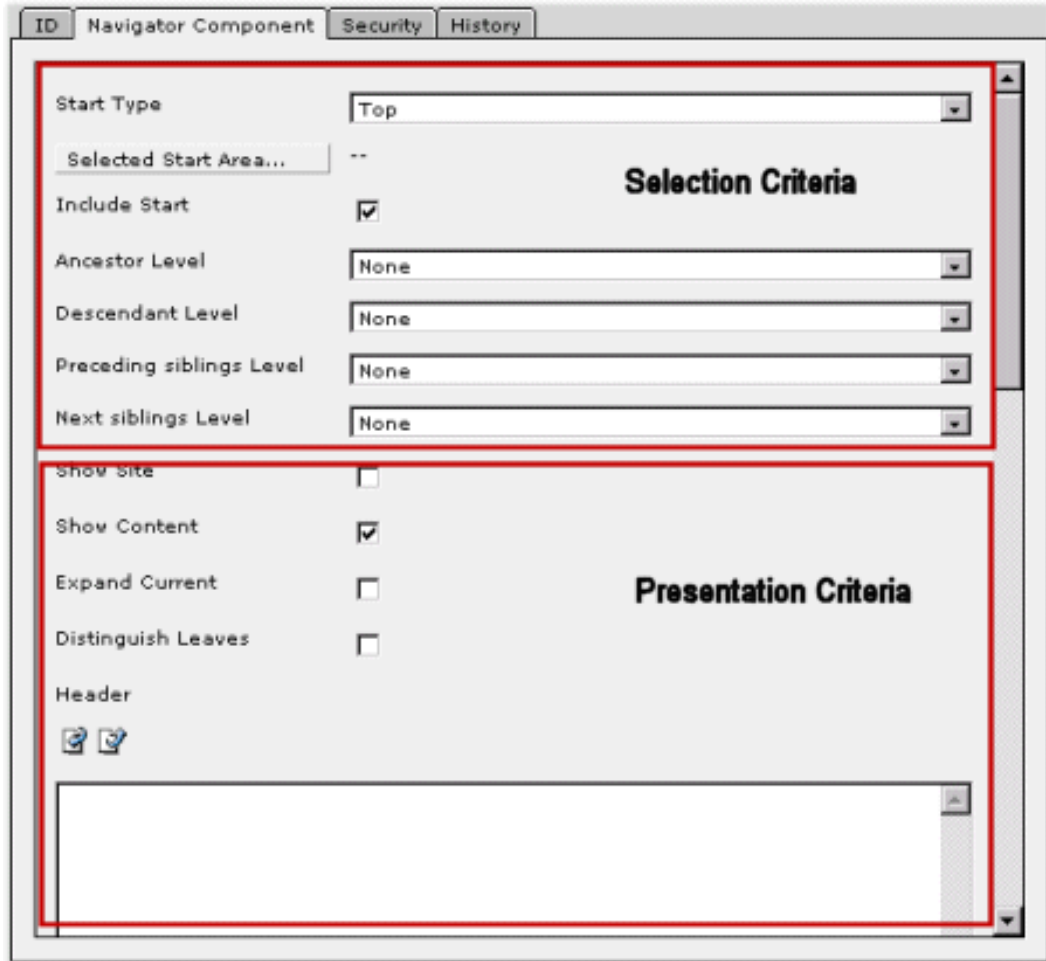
ID Navigator Component Security History

Start Type Top

Selected Start Area... --

Selection Criteria

Include Start

Ancestor Level None

Descendant Level None

Preceding siblings Level None

Next siblings Level None

Show Site

Show Content

Expand Current

Presentation Criteria

Distinguish Leaves

Header